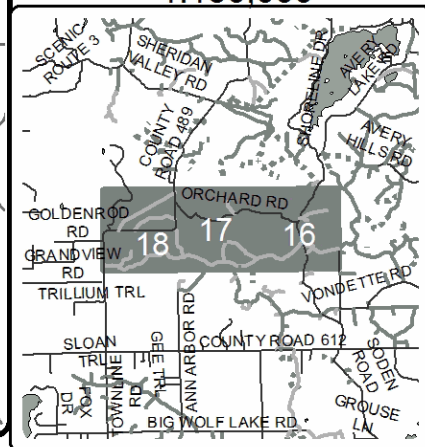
1:100,000

SCENIC ROUTE 3

SHERIDAN VALLEY RD

SHORELINE DR

AVERY LAKE RD

COUNTY ROAD 489

AVERY HILLS RD

ORCHARD RD

GOLDENROD RD

GRANDVIEW RD

18

17

16

TRILLIUM TRL

VONDETTE RD

SLOAN TRL

TOWNLINE RD

GEE TRL

ANN ARBOR RD

COUNTY ROAD 612

SODEN ROAD

FOX DR

GROUSE LN

BIG WOLF LAKE RD